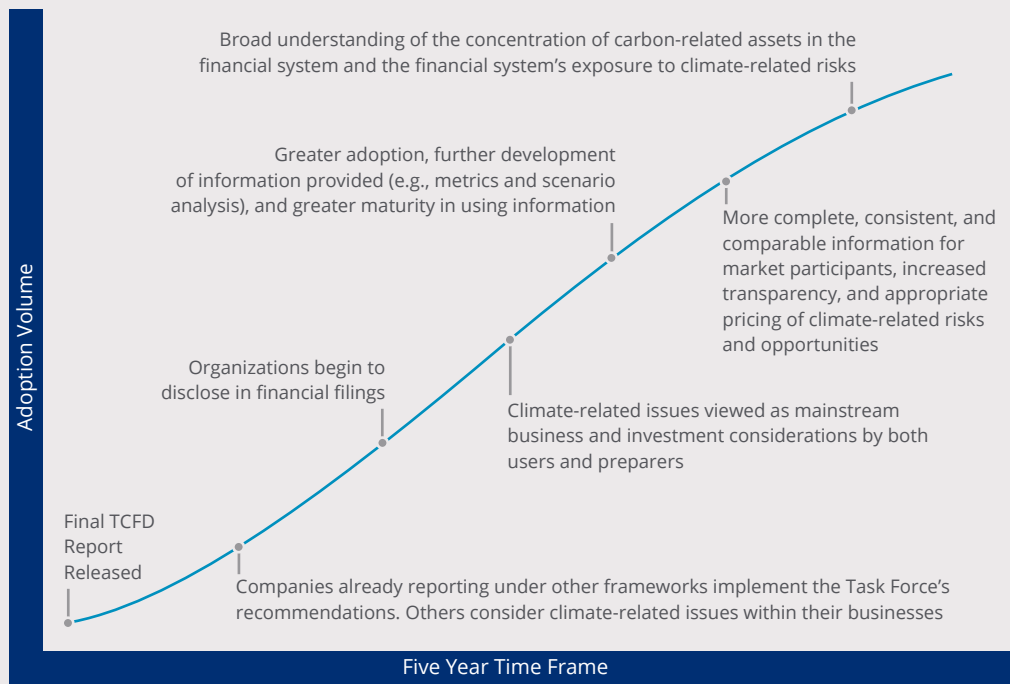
Adoption Volume

Broad understanding of the concentration of carbon-related assets in the financial system and the financial system's exposure to climate-related risks

Greater adoption, further development of information provided (e.g., metrics and scenario analysis), and greater maturity in using information

More complete, consistent, and comparable information for market participants, increased transparency, and appropriate pricing of climate-related risks and opportunities

Organizations begin to disclose in financial filings

Climate-related issues viewed as mainstream business and investment considerations by both users and preparers

Final TCFD Report Released

Companies already reporting under other frameworks implement the Task Force's recommendations. Others consider climate-related issues within their businesses

Five Year Time Frame